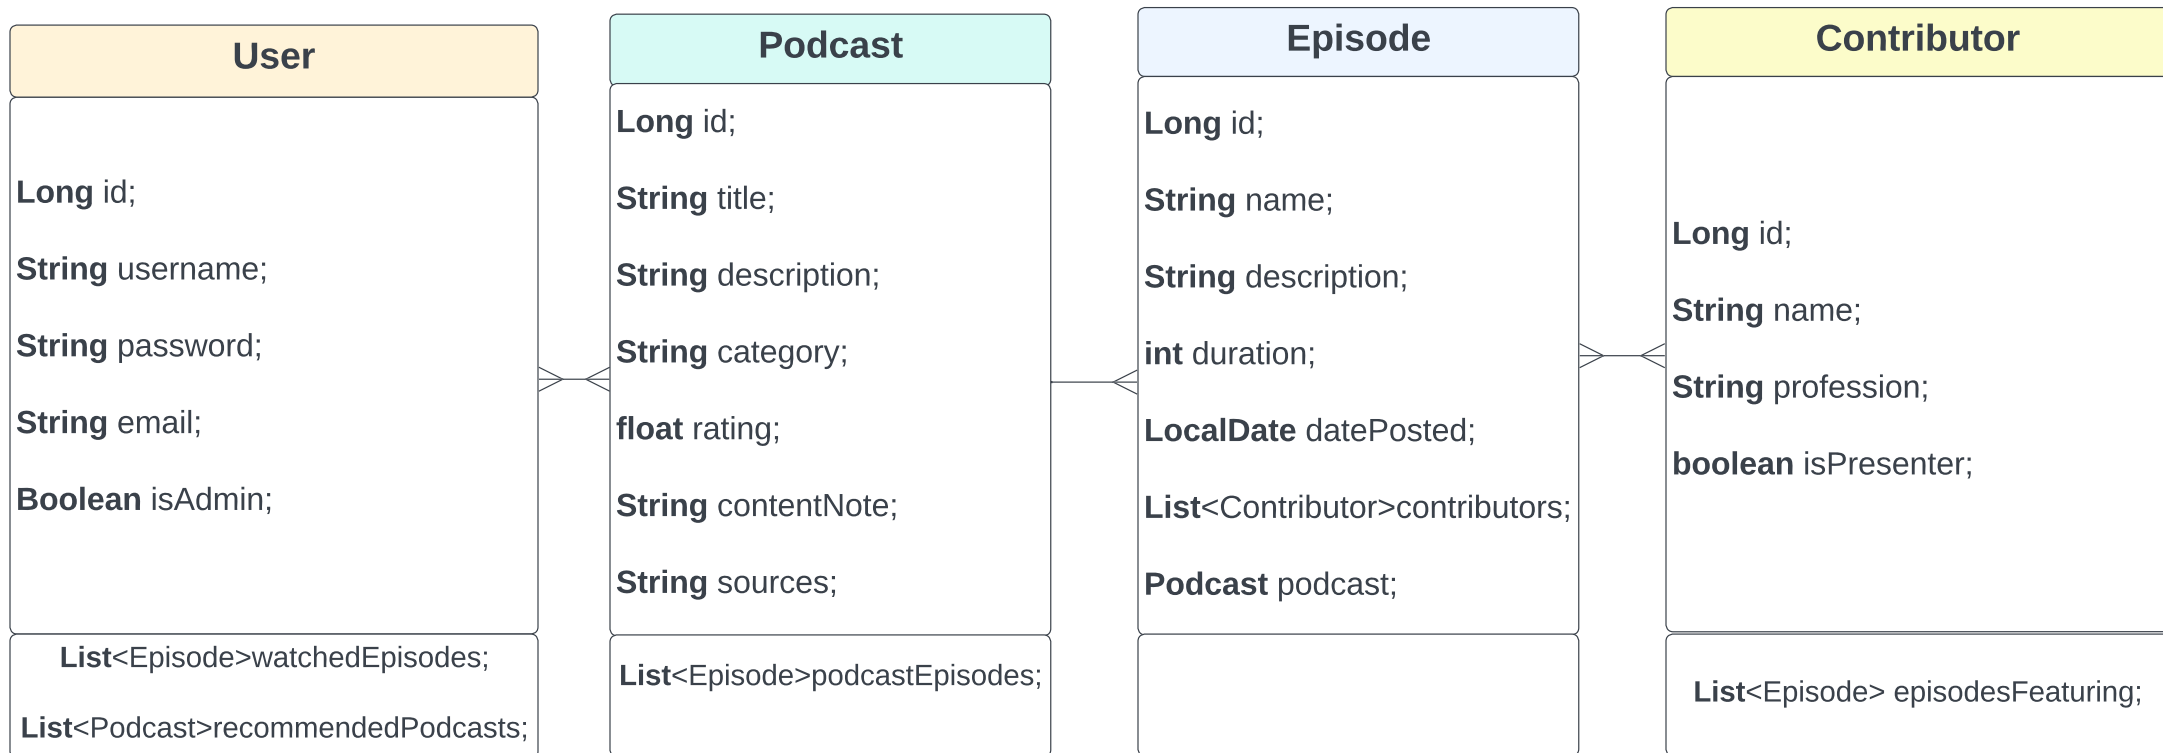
User

Long id;

String username;

String password;

String email;

Boolean isAdmin;

List<Episode>watchedEpisodes;

List<Podcast>recommendedPodcasts;

Podcast

Long id;

String title;

String description;

String category;

float rating;

String contentNote;

String sources;

List<Episode>podcastEpisodes;

Episode

Long id;

String name;

String description;

int duration;

LocalDate datePosted;

List<Contributor>contributors;

Podcast podcast;

Contributor

Long id;

String name;

String profession;

boolean isPresenter;

List<Episode> episodesFeaturing;